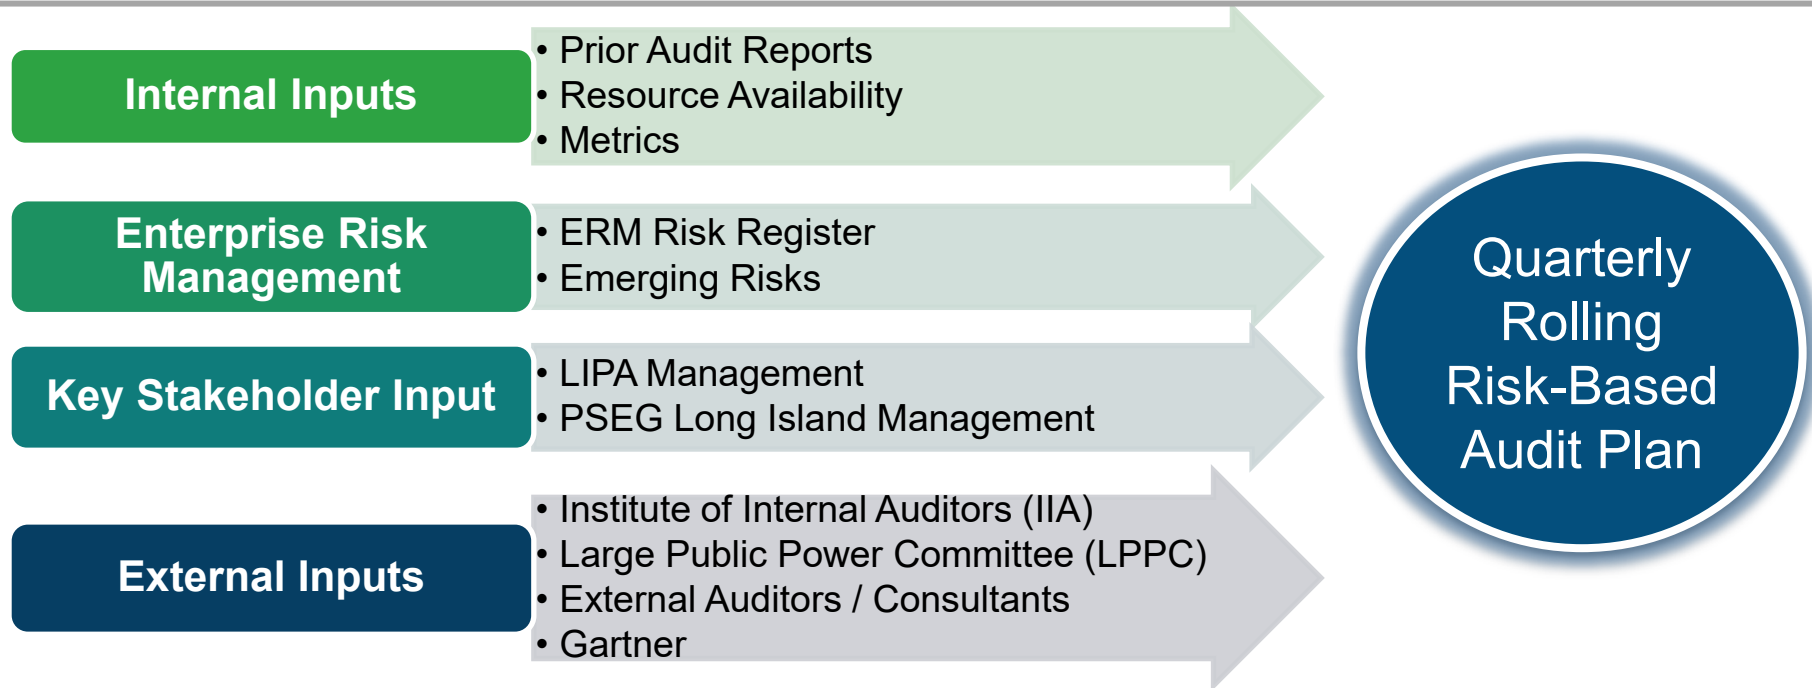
Internal Inputs

• Prior Audit Reports
• Resource Availability
• Metrics

Enterprise Risk Management

• ERM Risk Register
• Emerging Risks

Key Stakeholder Input

• LIPA Management
• PSEG Long Island Management

External Inputs

• Institute of Internal Auditors (IIA)
• Large Public Power Committee (LPPC)
• External Auditors / Consultants
• Gartner

Quarterly Rolling Risk-Based Audit Plan